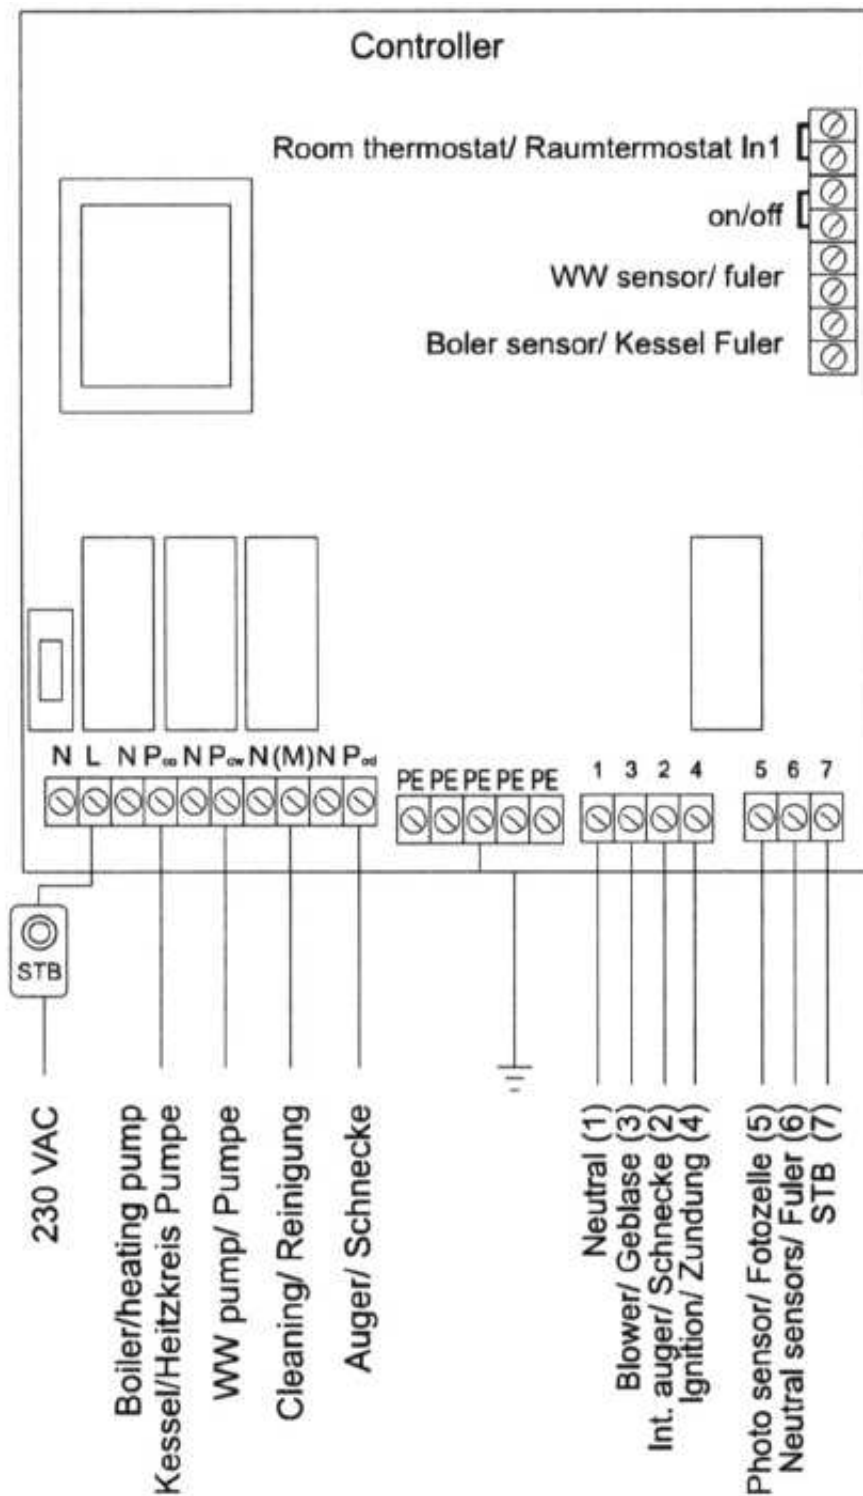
Controller

Room thermostat/ Raumtermostat In1

on/off

WW sensor/ fuler

Boler sensor/ Kessel Fuler

N L N $P_{co}$ N $P_{cw}$ N (M) N $P_{od}$

PE PE PE PE PE

1 3 2 4

5 6 7

STB

230 VAC

Boiler/heating pump Kessel/Heitzkreis Pumpe

WW pump/ Pumpe

Cleaning/ Reinigung

Auger/ Schnecke

Neutral (1)

Blower/ Geblase (3)

Int. auger/ Schnecke (2)

Ignition/ Zundung (4)

Photo sensor/ Fotozelle (5)

Neutral sensors/ Fuler (6)

STB (7)